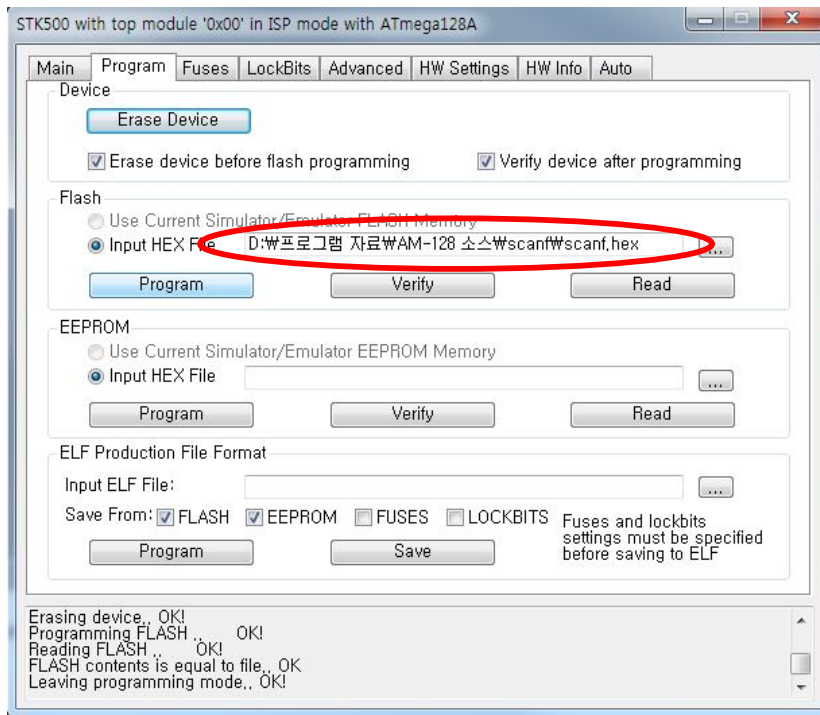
STK500 with top module '0x00' in ISP mode with ATmega128A

Main | Program | Fuses | LockBits | Advanced | HW Settings | HW Info | Auto

Device

Erase Device

Erase device before flash programming

Verify device after programming

Flash

Use Current Simulator/Emulator FLASH Memory

Input HEX File D:₩프로그램 자료₩AM-128 소스₩scanf₩scanf.hex ...

Program Verify Read

EEPROM

Use Current Simulator/Emulator EEPROM Memory

Input HEX File ...

Program Verify Read

ELF Production File Format

Input ELF File: ...

Save From: FLASH EEPROM FUSES LOCKBITS

Fuses and lockbits settings must be specified before saving to ELF

Program Save

Erasing device.. OK!
Programming FLASH .. OK!
Reading FLASH .. OK!
FLASH contents is equal to file.. OK
Leaving programming mode.. OK!